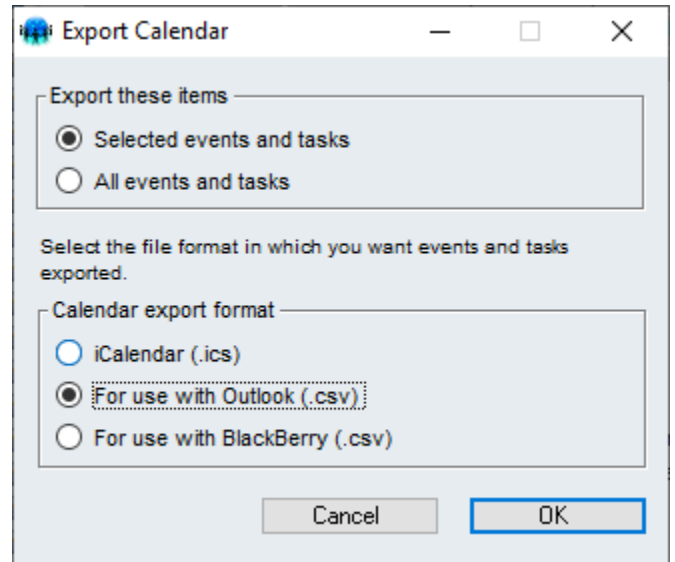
Export Calendar

Export these items

Selected events and tasks

All events and tasks

Select the file format in which you want events and tasks exported.

Calendar export format

iCalendar (.ics)

For use with Outlook (.csv)

For use with BlackBerry (.csv)

Cancel

OK